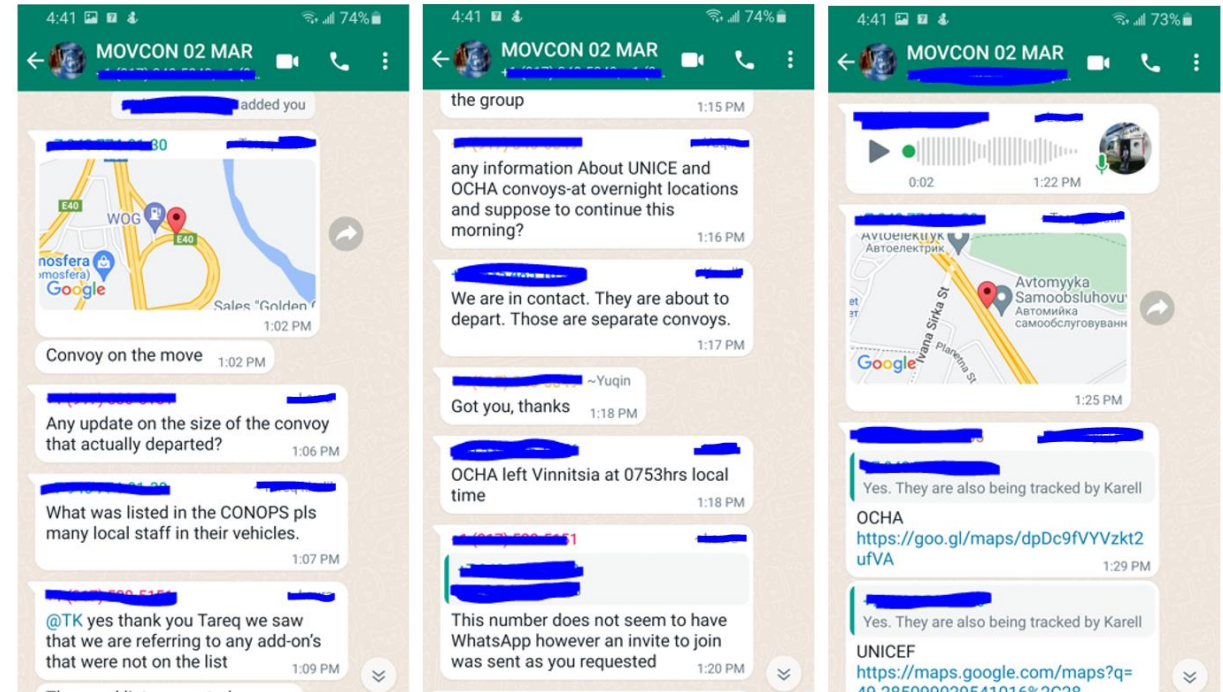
4:41 74%
MOVCON 02 MAR
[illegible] added you
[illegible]30
E40
WOG
E40
mosfera
mosfera)
Google
Sales "Golden
1:02 PM
Convoy on the move 1:02 PM
Any update on the size of the convoy that actually departed? 1:06 PM
What was listed in the CONOPS pls many local staff in their vehicles. 1:07 PM
@TK yes thank you Tareq we saw that we are referring to any add-on's that were not on the list 1:09 PM

4:41 74%
MOVCON 02 MAR
the group 1:15 PM
any information About UNICE and OCHA convoys-at overnight locations and suppose to continue this morning? 1:16 PM
We are in contact. They are about to depart. Those are separate convoys. 1:17 PM
~Yuqin
Got you, thanks 1:18 PM
OCHA left Vinnitsia at 0753hrs local time 1:18 PM
This number does not seem to have WhatsApp however an invite to join was sent as you requested 1:20 PM

4:41 73%
MOVCON 02 MAR
0:02 1:22 PM
Avtoelektryk
Автоелектрик
Avtomyyka Samoobsluhovu
Автомийка самообслуговуванн
Ivana Sirka St
Planerna St
Google
1:25 PM
Yes. They are also being tracked by Karell
OCHA
https://goo.gl/maps/dpDc9fVYVzkt2ufVA
1:29 PM
Yes. They are also being tracked by Karell
UNICEF
https://maps.google.com/maps?q=